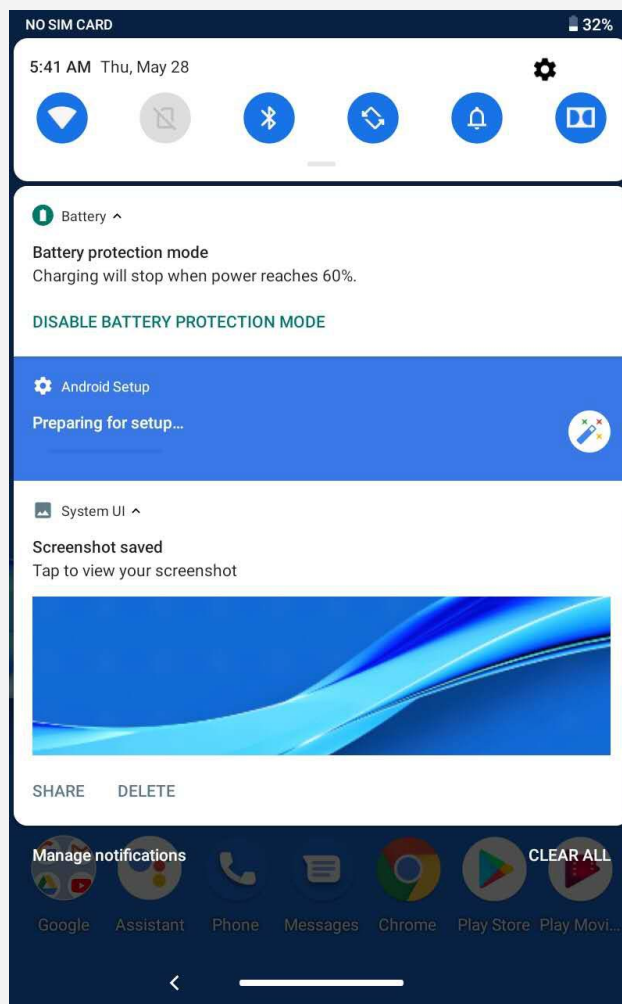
NO SIM CARD
32%

5:41 AM Thu, May 28

Battery ^

Battery protection mode
Charging will stop when power reaches 60%.

DISABLE BATTERY PROTECTION MODE

Android Setup

Preparing for setup...

System UI ^

Screenshot saved
Tap to view your screenshot

SHARE DELETE

Manage notifications CLEAR ALL

Google Assistant Phone Messages Chrome Play Store Play Movi...